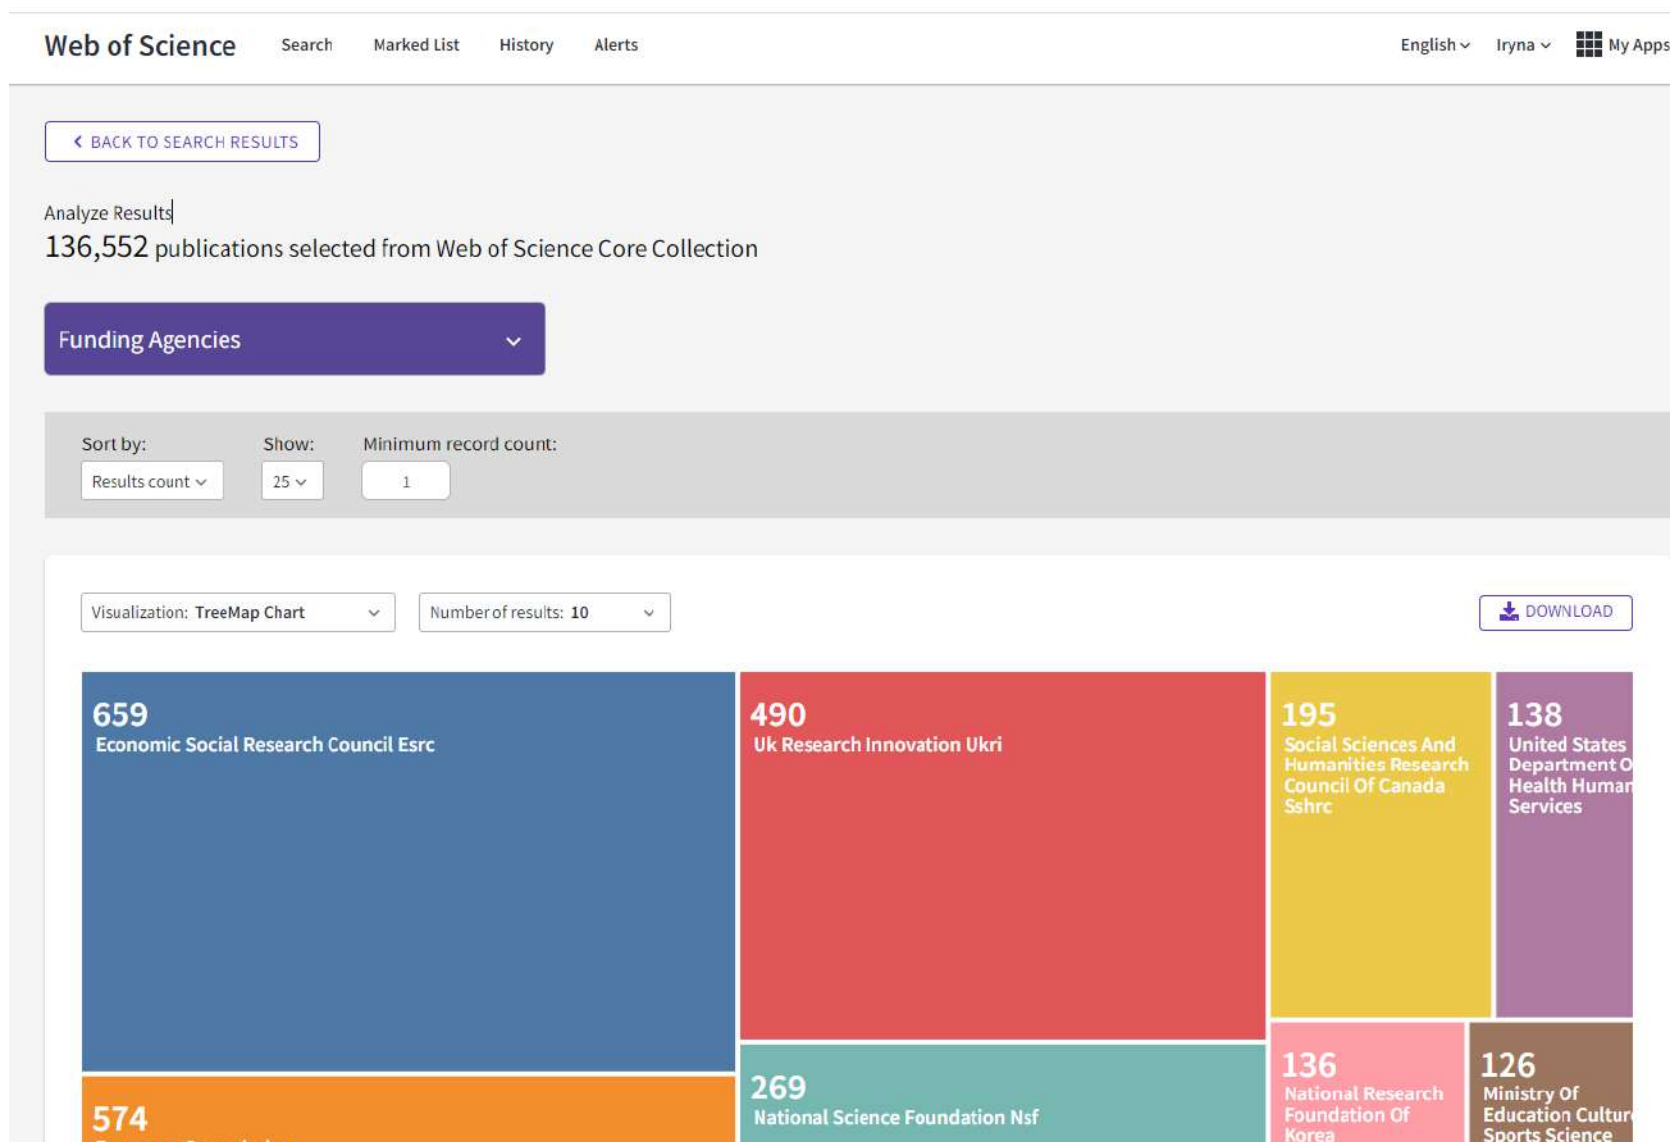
Web of Science Search Marked List History Alerts English Iryna My Apps

BACK TO SEARCH RESULTS

Analyze Results
136,552 publications selected from Web of Science Core Collection

Funding Agencies

Sort by: Results count
Show: 25
Minimum record count: 1

Visualization: TreeMap Chart
Number of results: 10
DOWNLOAD

659
Economic Social Research Council Esrc

490
Uk Research Innovation Ukri

195
Social Sciences And Humanities Research Council Of Canada Sshrc

138
United States Department O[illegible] Health Human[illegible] Services

574
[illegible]

269
National Science Foundation Nsf

136
National Research Foundation Of Korea

126
Ministry Of Education Cultur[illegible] Sports Science